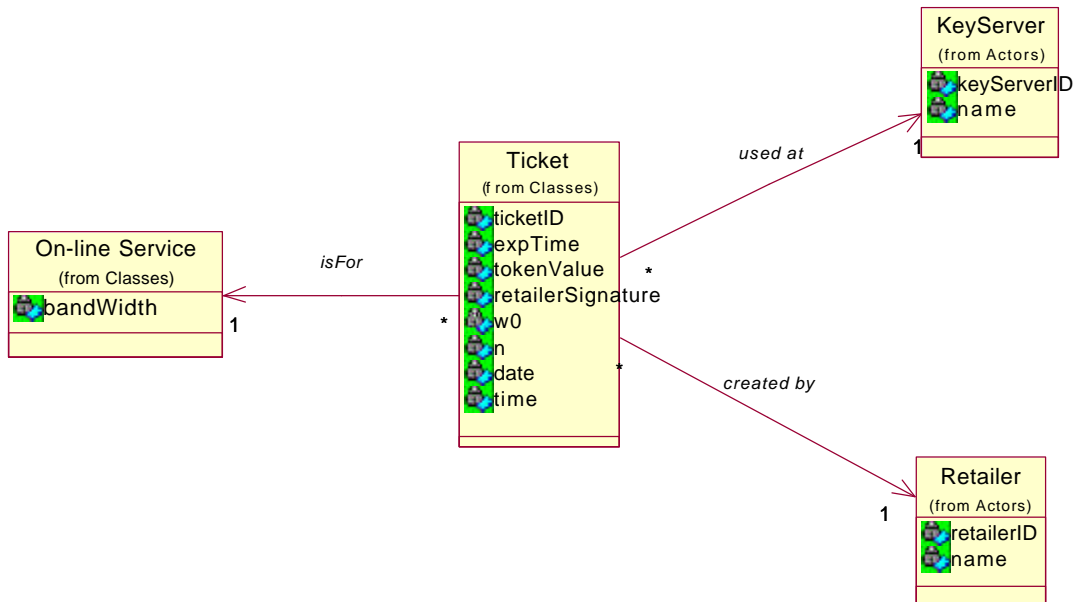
KeyServer
(from Actors)
keyServerID
name

1

used at

Ticket
(from Classes)
ticketID
expTime
tokenValue
retailerSignature
w0
n
date
time

On-line Service
(from Classes)
bandWidth

isFor

1

*

*

*

created by

Retailer
(from Actors)
retailerID
name

1